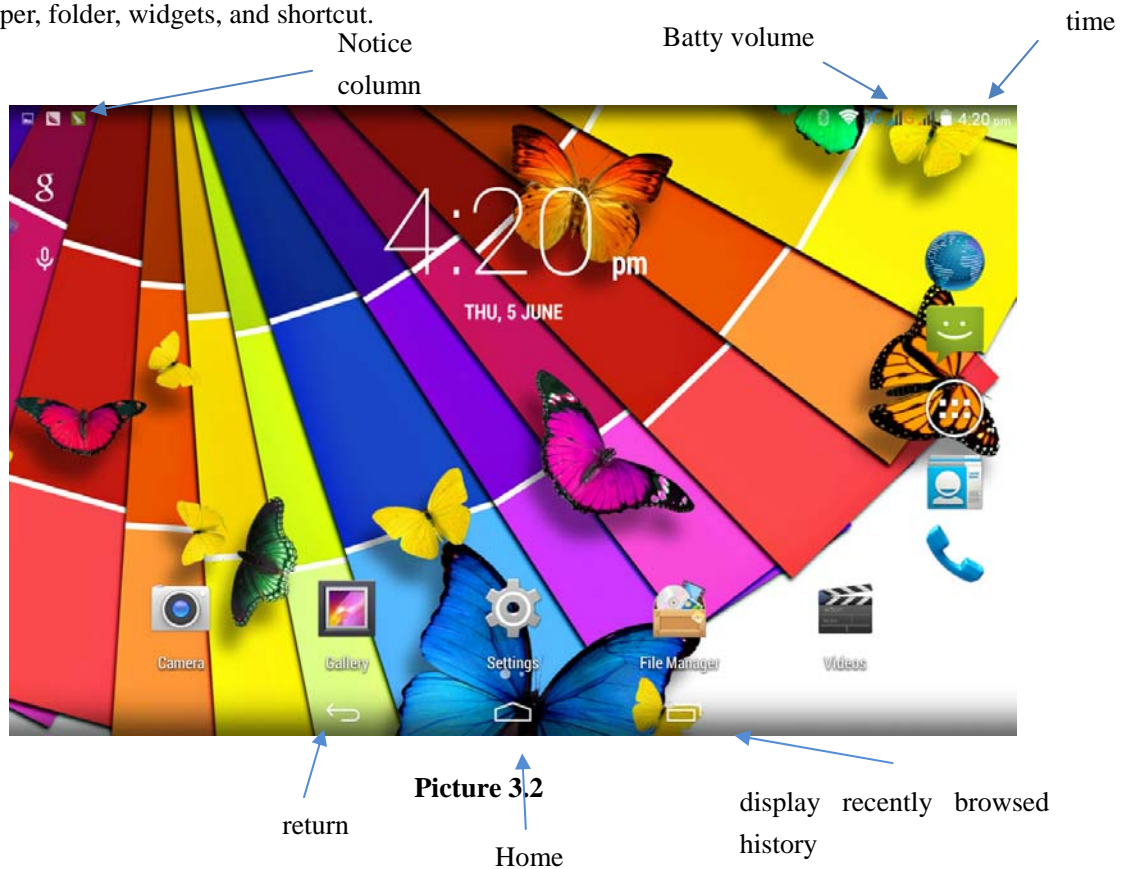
per, folder, widgets, and shortcut.

Notice column

Batty volume

time

4:20 pm

g

4:20 pm

THU, 5 JUNE

Camera

Gallery

Settings

File Manager

Videos

Picture 3.2

return

Home

display recently browsed history